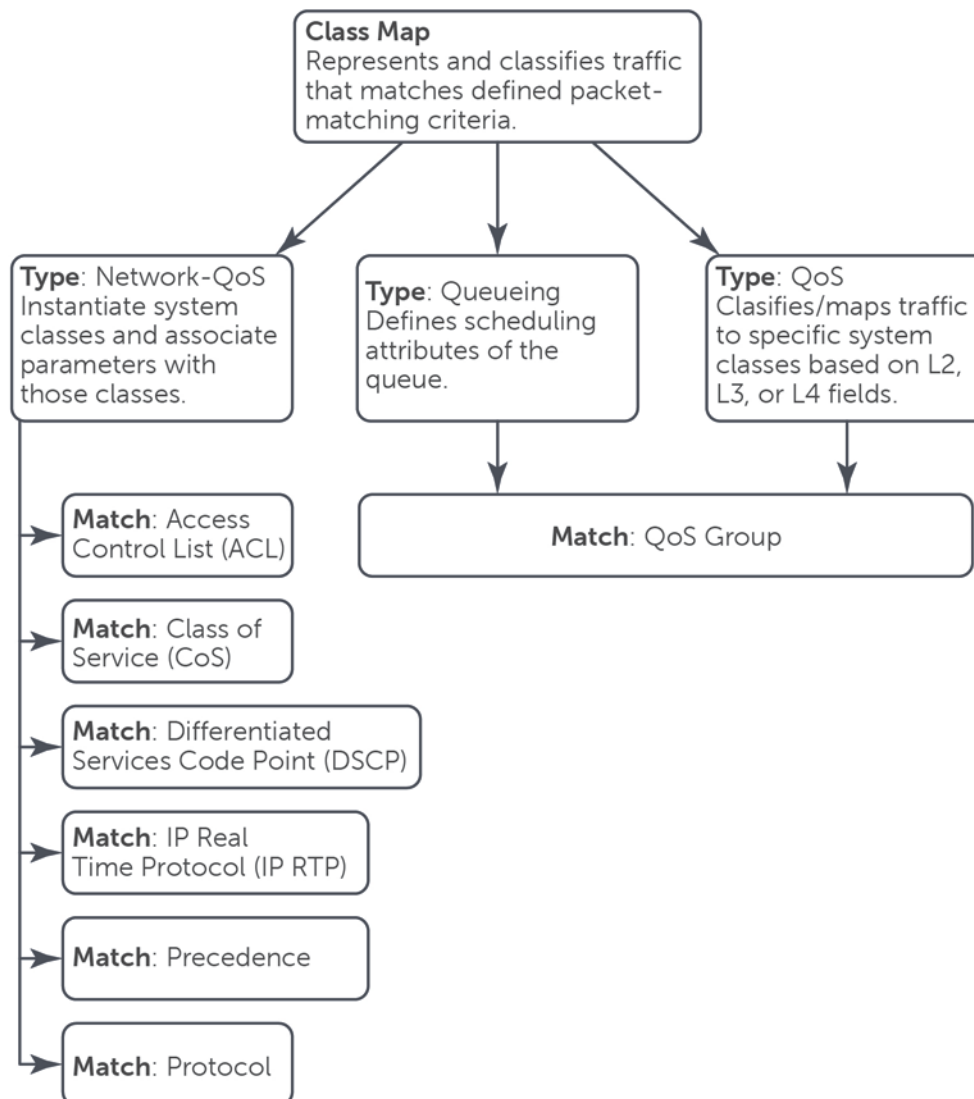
Class Map
Represents and classifies traffic that matches defined packet-matching criteria.

Type: Network-QoS
Instantiate system classes and associate parameters with those classes.

Type: Queueing
Defines scheduling attributes of the queue.

Type: QoS
Clasifies/maps traffic to specific system classes based on L2, L3, or L4 fields.

Match: QoS Group

Match: Access Control List (ACL)

Match: Class of Service (CoS)

Match: Differentiated Services Code Point (DSCP)

Match: IP Real Time Protocol (IP RTP)

Match: Precedence

Match: Protocol